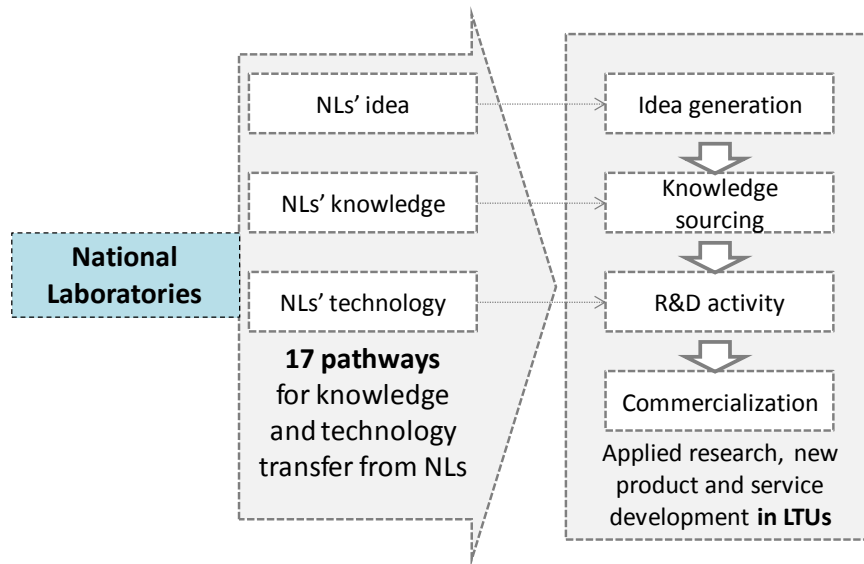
National Laboratories

NLs' idea

NLs' knowledge

NLs' technology

**17 pathways** for knowledge and technology transfer from NLs

Idea generation

Knowledge sourcing

R&D activity

Commercialization

Applied research, new product and service development **in LTUs**